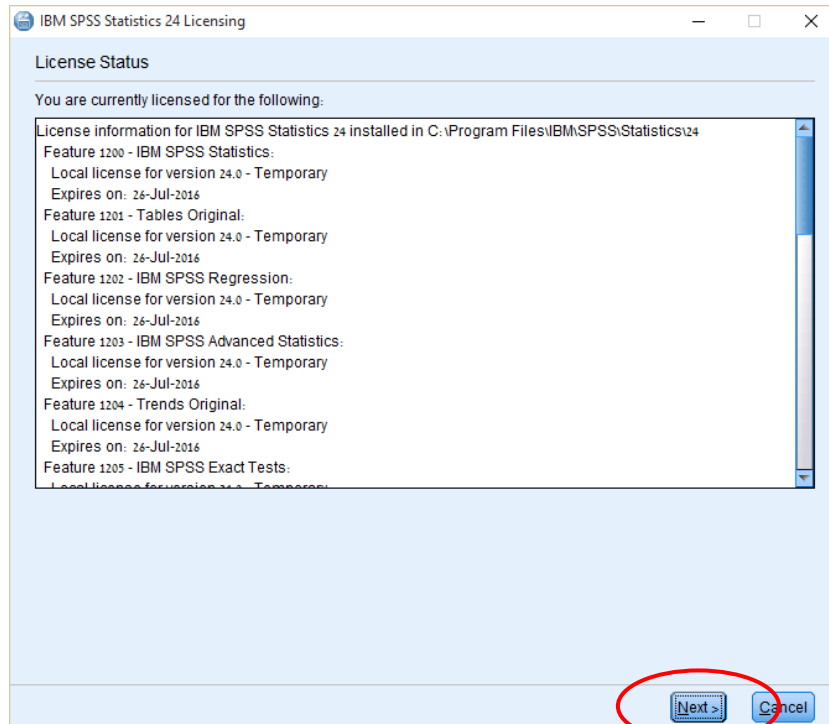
IBM SPSS Statistics 24 Licensing

License Status

You are currently licensed for the following:

License information for IBM SPSS Statistics 24 installed in C:\Program Files\IBM\SPSS\Statistics\24
Feature 1200 - IBM SPSS Statistics:
Local license for version 24.0 - Temporary
Expires on: 26-Jul-2016
Feature 1201 - Tables Original:
Local license for version 24.0 - Temporary
Expires on: 26-Jul-2016
Feature 1202 - IBM SPSS Regression:
Local license for version 24.0 - Temporary
Expires on: 26-Jul-2016
Feature 1203 - IBM SPSS Advanced Statistics:
Local license for version 24.0 - Temporary
Expires on: 26-Jul-2016
Feature 1204 - Trends Original:
Local license for version 24.0 - Temporary
Expires on: 26-Jul-2016
Feature 1205 - IBM SPSS Exact Tests:
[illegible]

Next >
Cancel